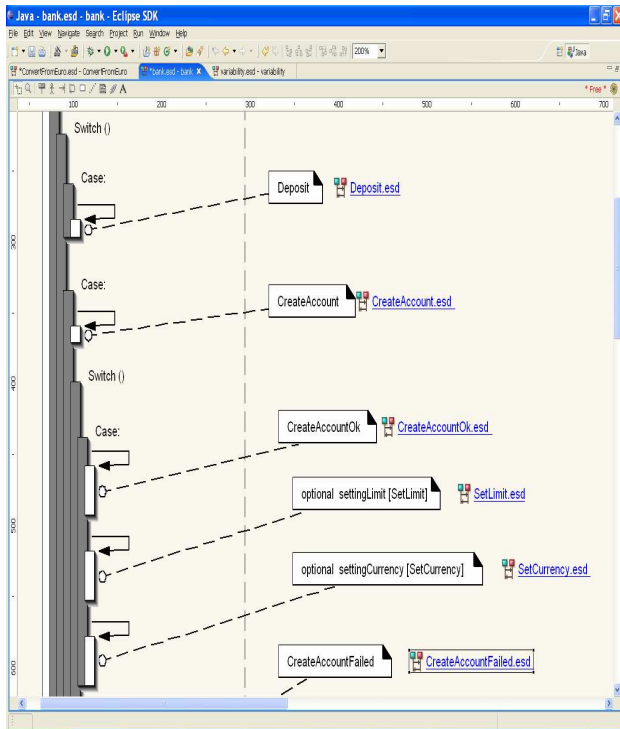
Java - bank.esd - bank - Eclipse SDK

File Edit View Navigate Search Project Run Window Help

200%

Java

*ConvertFromEuro.esd - ConvertFromEuro | *bank.esd - bank | variability.esd - variability

* Free *

100 200 300 400 500 600 700

300

400

500

600

Switch ()

Case:

Deposit

Deposit.esd

Case:

CreateAccount

CreateAccount.esd

Switch ()

Case:

CreateAccountOk

CreateAccountOk.esd

optional settingLimit [SetLimit]

SetLimit.esd

optional settingCurrency [SetCurrency]

SetCurrency.esd

CreateAccountFailed

CreateAccountFailed.esd